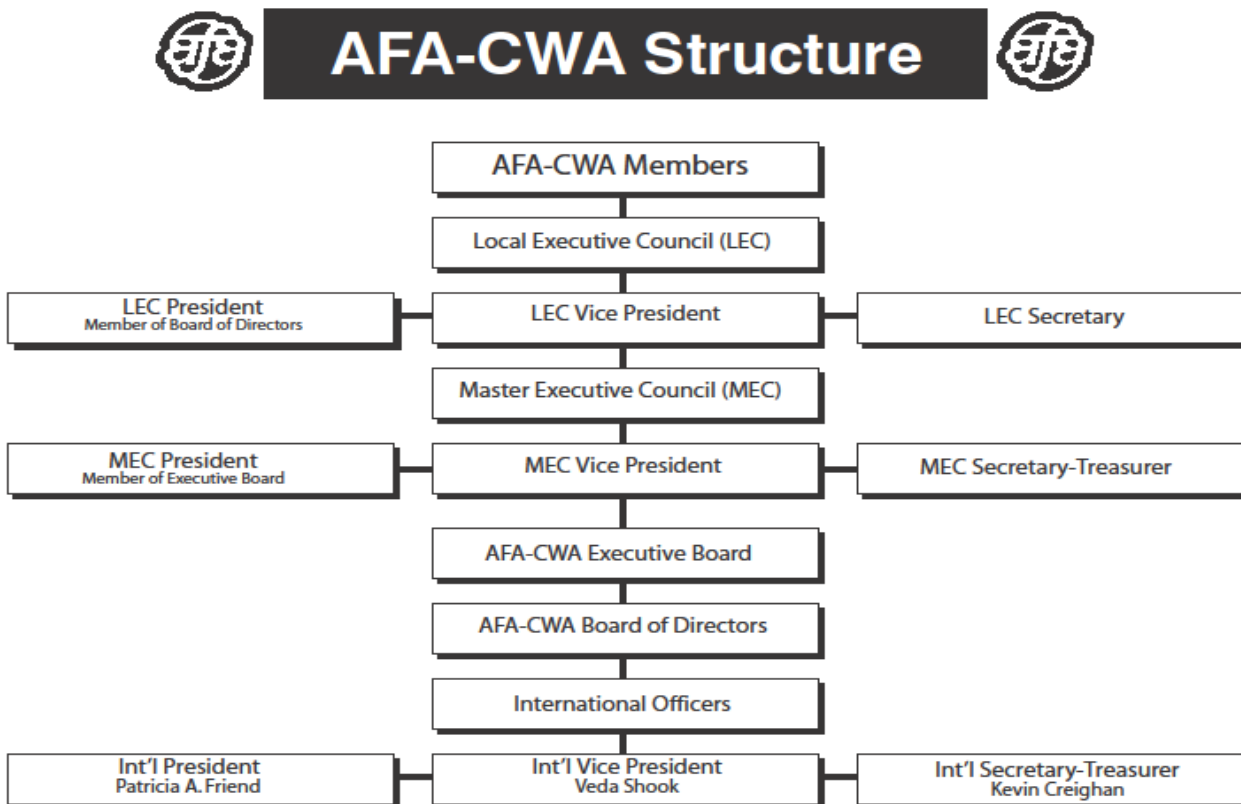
afa AFA-CWA Structure afa

AFA-CWA Members

Local Executive Council (LEC)

LEC President
Member of Board of Directors

LEC Vice President

LEC Secretary

Master Executive Council (MEC)

MEC President
Member of Executive Board

MEC Vice President

MEC Secretary-Treasurer

AFA-CWA Executive Board

AFA-CWA Board of Directors

International Officers

Int'l President
Patricia A. Friend

Int'l Vice President
Veda Shook

Int'l Secretary-Treasurer
Kevin Creighan